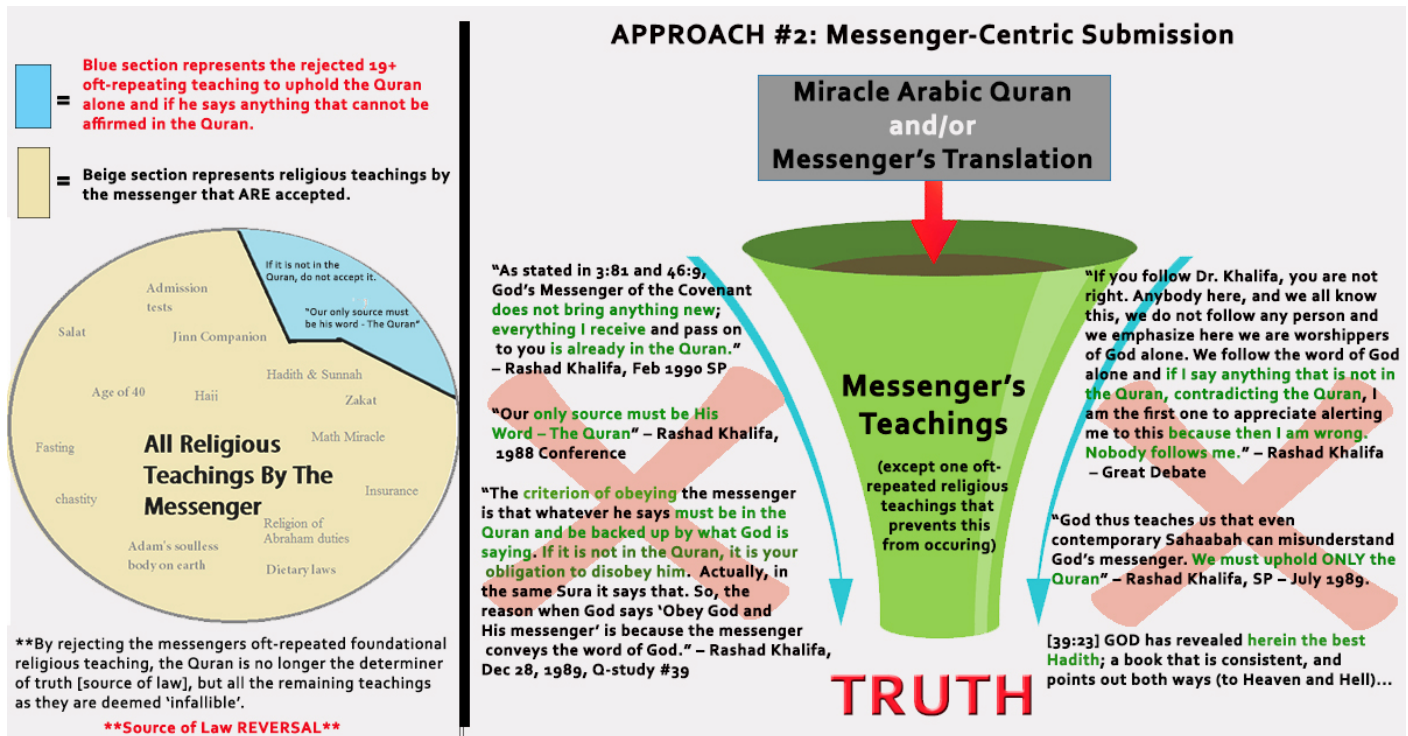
= Blue section represents the rejected 19+ oft-repeating teaching to uphold the Quran alone and if he says anything that cannot be affirmed in the Quran.

= Beige section represents religious teachings by the messenger that ARE accepted.

If it is not in the Quran, do not accept it.

"Our only source must be his word - The Quran"

Admission tests

Salat

Jinn Companion

Hadith & Sunnah

Age of 40

Hajj

Zakat

Fasting

Math Miracle

All Religious Teachings By The Messenger

Insurance

chastity

Religion of Abraham duties

Adam's soulless body on earth

Dietary laws

**By rejecting the messengers oft-repeated foundational religious teaching, the Quran is no longer the determiner of truth [source of law], but all the remaining teachings as they are deemed 'infallible'.

**Source of Law REVERSAL**

APPROACH #2: Messenger-Centric Submission

Miracle Arabic Quran and/or Messenger's Translation

"As stated in 3:81 and 46:9, God's Messenger of the Covenant does not bring anything new; everything I receive and pass on to you is already in the Quran." – Rashad Khalifa, Feb 1990 SP

"Our only source must be His Word – The Quran" – Rashad Khalifa, 1988 Conference

"The criterion of obeying the messenger is that whatever he says must be in the Quran and be backed up by what God is saying. If it is not in the Quran, it is your obligation to disobey him. Actually, in the same Sura it says that. So, the reason when God says 'Obey God and His messenger' is because the messenger conveys the word of God." – Rashad Khalifa, Dec 28, 1989, Q-study #39

Messenger's Teachings

(except one oft-repeated religious teachings that prevents this from occuring)

TRUTH

"If you follow Dr. Khalifa, you are not right. Anybody here, and we all know this, we do not follow any person and we emphasize here we are worshippers of God alone. We follow the word of God alone and if I say anything that is not in the Quran, contradicting the Quran, I am the first one to appreciate alerting me to this because then I am wrong. Nobody follows me." – Rashad Khalifa – Great Debate

"God thus teaches us that even contemporary Sahaabah can misunderstand God's messenger. We must uphold ONLY the Quran" – Rashad Khalifa, SP – July 1989.

[39:23] GOD has revealed herein the best Hadith; a book that is consistent, and points out both ways (to Heaven and Hell)...